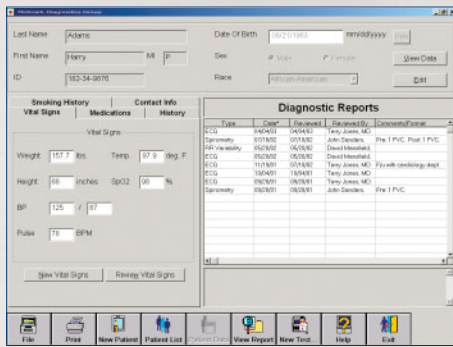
Midmark Diagnostics Group

Last Name Adams
First Name Harry MI P
ID 182-34-9876

Date Of Birth 06/21/1963 mm/dd/yyyy
Sex Male Female
Race African-American

View Data
Edit

Smoking History | Contact Info
Vital Signs | Medications | History

Vital Signs

Weight 157.7 lbs
Temp 97.9 deg. F
Height 66 inches
SpO2 98 %
BP 125 / 87
Pulse 78 BPM

New Vital Signs
Review Vital Signs

Diagnostic Reports

| Type | Date* | Reviewed | Reviewed By | Comments/Format |
|---|---|---|---|---|
| ECG | 04/04/03 | 04/04/03 | Terry Jones, MD | |
| Spirometry | 07/18/02 | 07/18/02 | John Sanders | Pre 1 PVC, Post 1 PVC |
| RR Variability | 05/28/02 | 05/28/02 | David Mansfield | |
| ECG | 05/28/02 | 05/28/02 | David Mansfield | |
| ECG | 11/18/01 | 07/18/02 | Terry Jones, MD | F/U with cardiology dept. |
| ECG | 10/04/01 | 10/04/01 | Terry Jones, MD | |
| ECG | 09/08/01 | 09/08/01 | Terry Jones, MD | |
| Spirometry | 09/08/01 | 09/08/01 | John Sanders | Pre 1 PVC |

File | Print | New Patient | Patient List | Patient Data | View Report | New Test... | Help | Exit